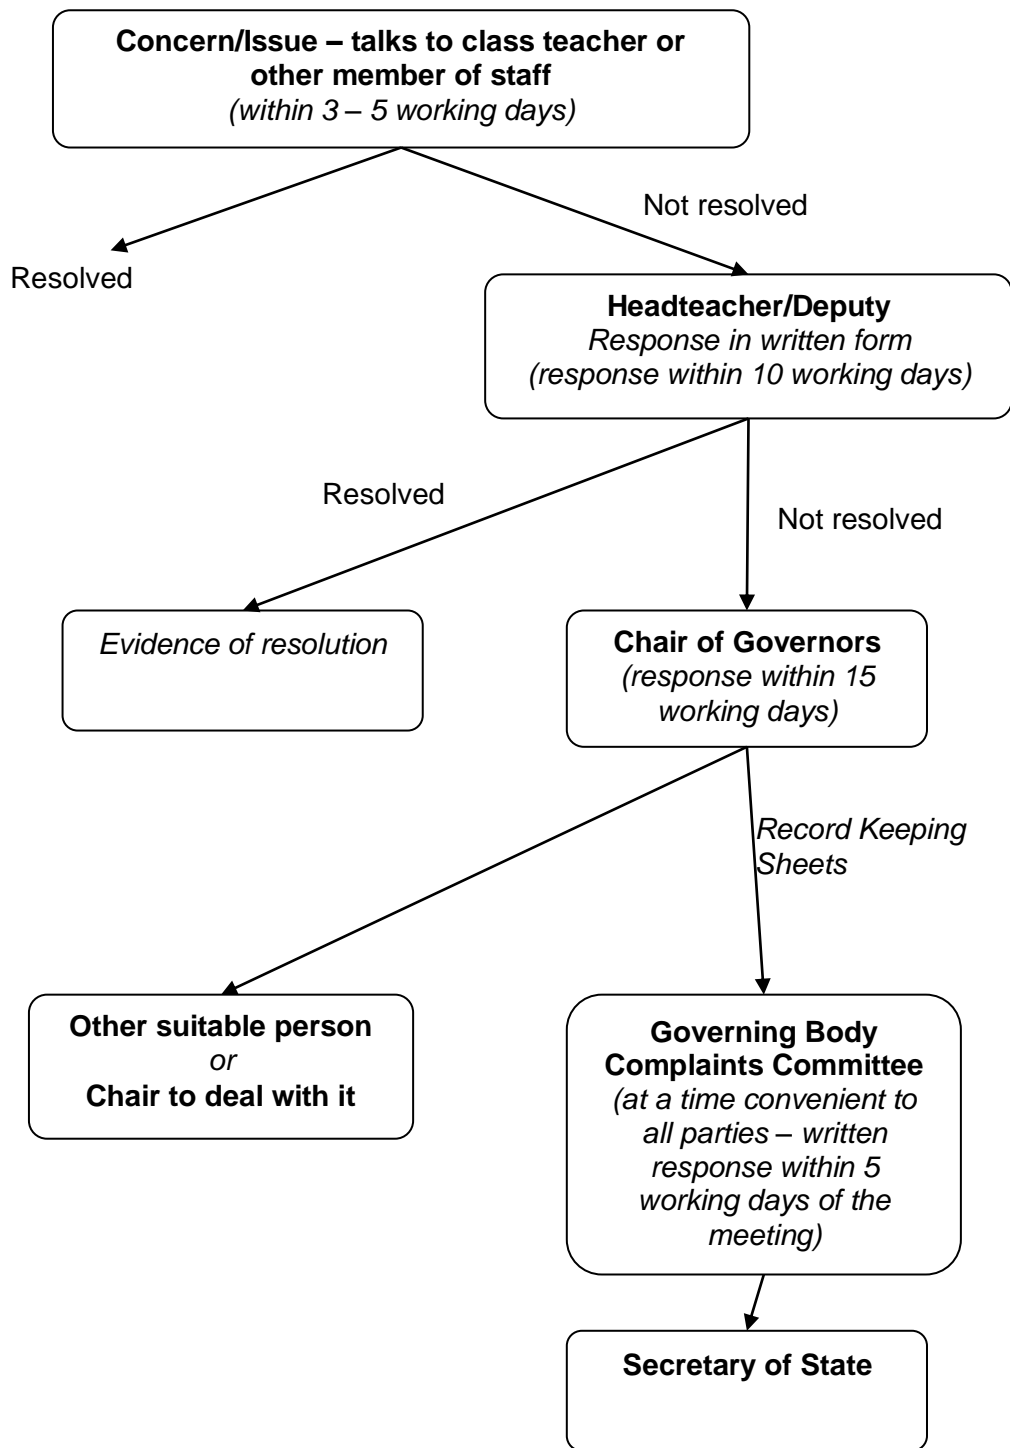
**Concern/Issue – talks to class teacher or other member of staff**
*(within 3 – 5 working days)*

Not resolved

Resolved

**Headteacher/Deputy**
*Response in written form*
*(response within 10 working days)*

Resolved

Not resolved

*Evidence of resolution*

**Chair of Governors**
*(response within 15 working days)*

*Record Keeping Sheets*

**Other suitable person**
*or*
**Chair to deal with it**

**Governing Body Complaints Committee**
*(at a time convenient to all parties – written response within 5 working days of the meeting)*

**Secretary of State**